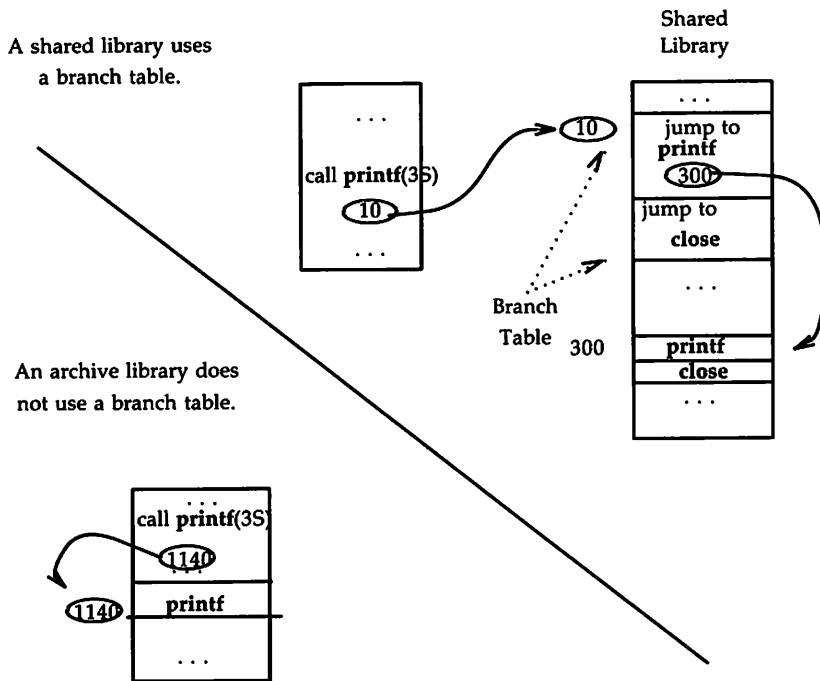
A shared library uses a branch table.

...

call printf(3S)

10

...

10

Shared Library

...

jump to printf

300

jump to close

...

Branch Table

300

printf

close

...

An archive library does not use a branch table.

...

call printf(3S)

1140

...

1140

printf

...